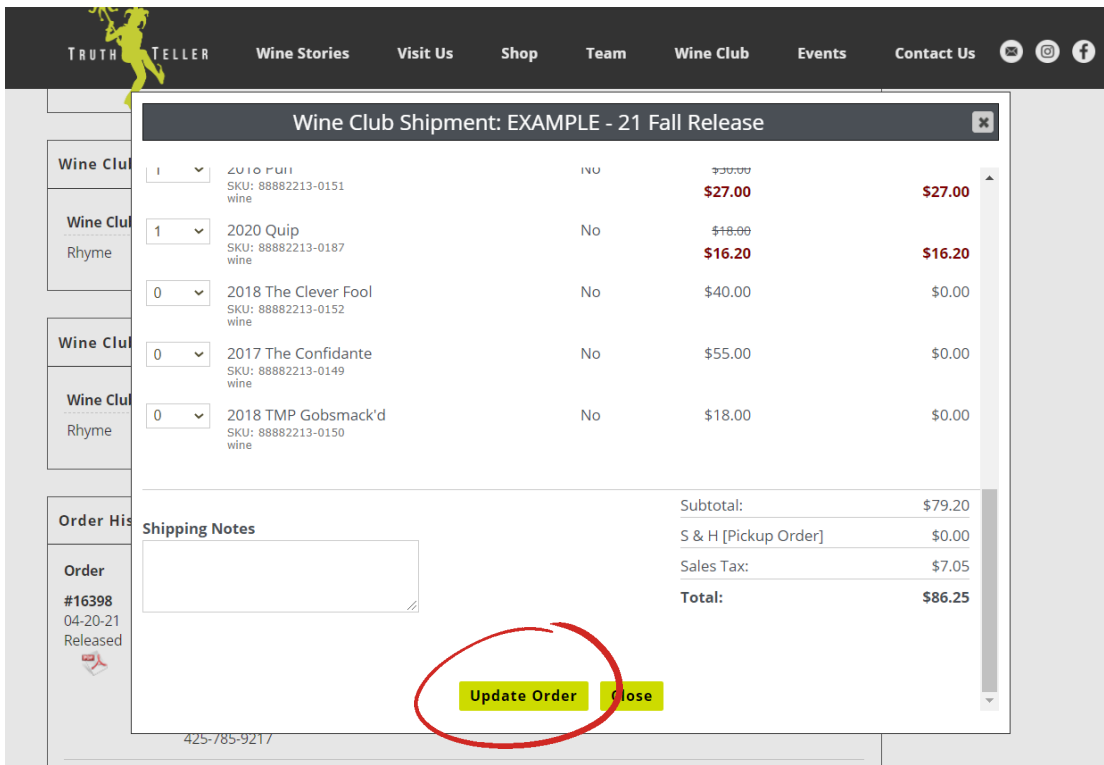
TRUTH TELLER

Wine Stories Visit Us Shop Team Wine Club Events Contact Us

Wine Clu

Wine Clu
Rhyme

Wine Clu

Wine Clu
Rhyme

Order His

Order

#16398
04-20-21
Released

425-785-9217

Wine Club Shipment: EXAMPLE - 21 Fall Release

| Qty | Item | | Price | Total |
|---|---|---|---|---|
| 1 | 2018 Pun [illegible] SKU: 88882213-0151 wine | No | ~~$30.00~~ $27.00 | $27.00 |
| 1 | 2020 Quip SKU: 88882213-0187 wine | No | ~~$18.00~~ $16.20 | $16.20 |
| 0 | 2018 The Clever Fool SKU: 88882213-0152 wine | No | $40.00 | $0.00 |
| 0 | 2017 The Confidante SKU: 88882213-0149 wine | No | $55.00 | $0.00 |
| 0 | 2018 TMP Gobsmack'd SKU: 88882213-0150 wine | No | $18.00 | $0.00 |

Shipping Notes

| | |
|---|---|
| Subtotal: | $79.20 |
| S & H [Pickup Order] | $0.00 |
| Sales Tax: | $7.05 |
| Total: | $86.25 |

Update Order Close